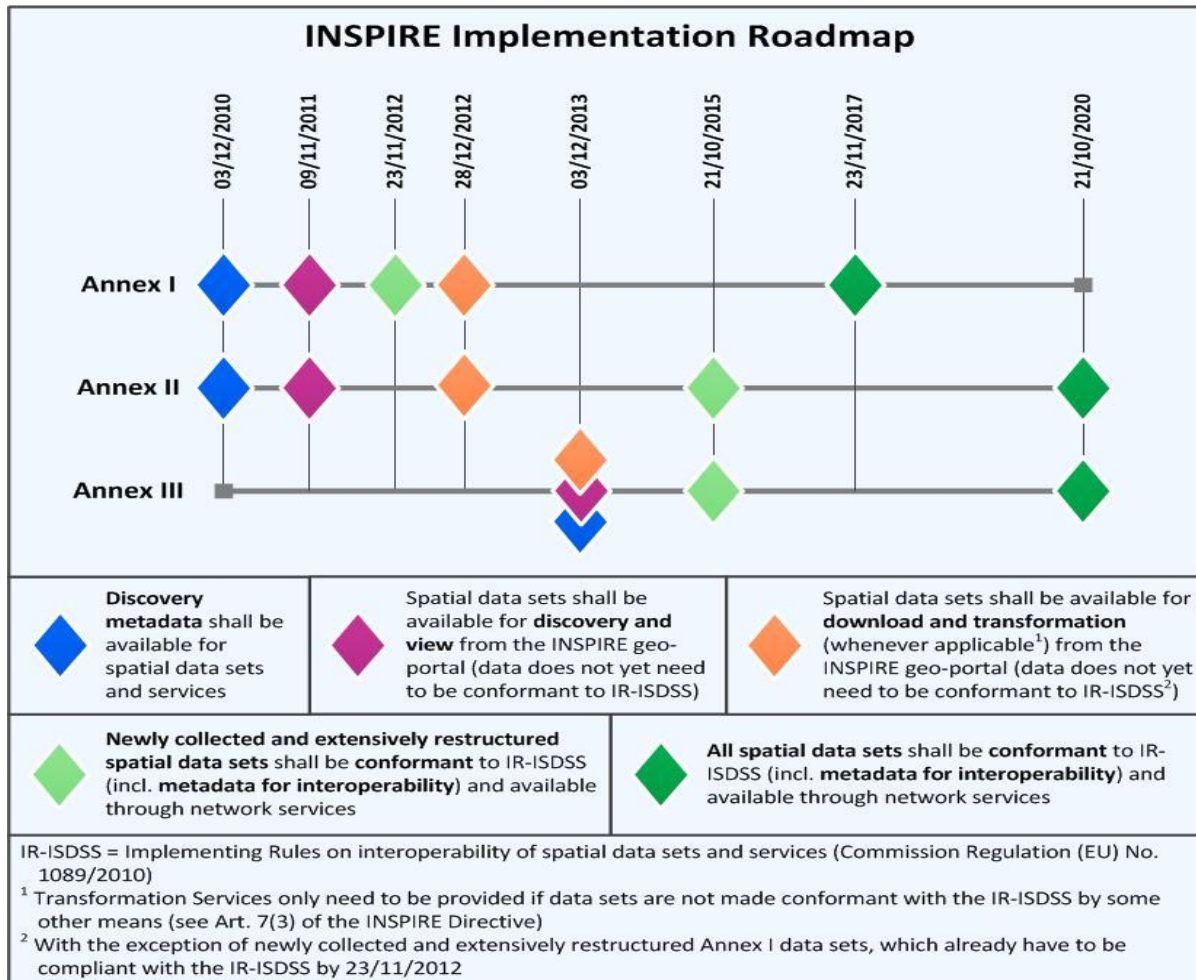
INSPIRE Implementation Roadmap

03/12/2010
09/11/2011
23/11/2012
28/12/2012
03/12/2013
21/10/2015
23/11/2017
21/10/2020

Annex I
Annex II
Annex III

Discovery metadata shall be available for spatial data sets and services

Spatial data sets shall be available for discovery and view from the INSPIRE geo-portal (data does not yet need to be conformant to IR-ISDSS)

Spatial data sets shall be available for download and transformation (whenever applicable$^1$) from the INSPIRE geo-portal (data does not yet need to be conformant to IR-ISDSS$^2$)

Newly collected and extensively restructured spatial data sets shall be conformant to IR-ISDSS (incl. metadata for interoperability) and available through network services

All spatial data sets shall be conformant to IR-ISDSS (incl. metadata for interoperability) and available through network services

IR-ISDSS = Implementing Rules on interoperability of spatial data sets and services (Commission Regulation (EU) No. 1089/2010)

$^1$ Transformation Services only need to be provided if data sets are not made conformant with the IR-ISDSS by some other means (see Art. 7(3) of the INSPIRE Directive)

$^2$ With the exception of newly collected and extensively restructured Annex I data sets, which already have to be compliant with the IR-ISDSS by 23/11/2012